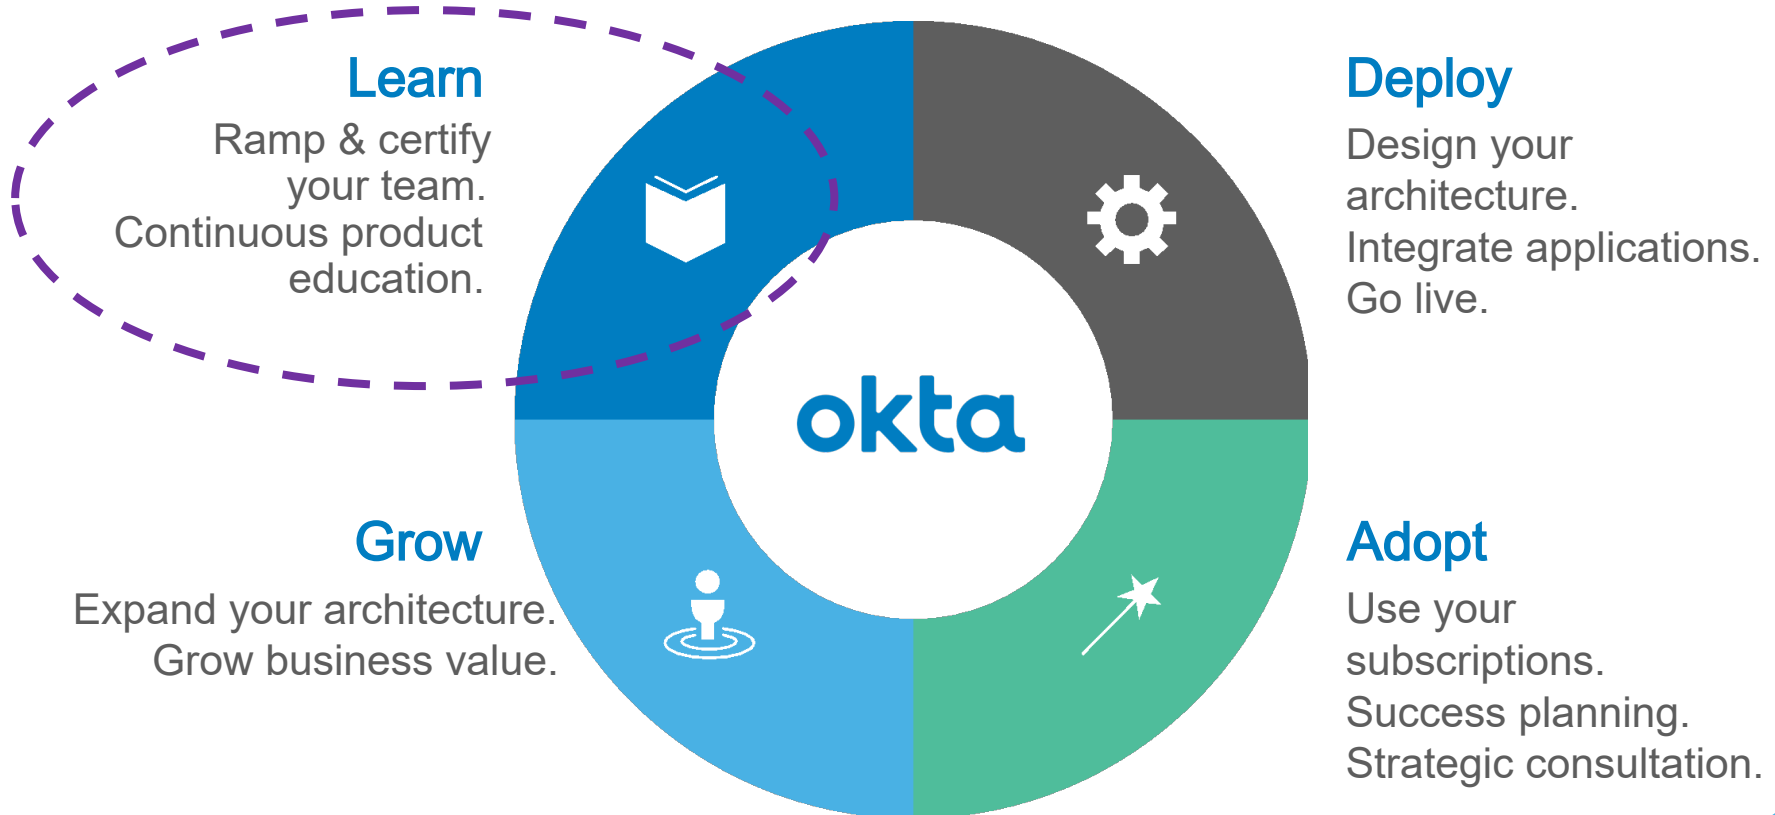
Learn
Ramp & certify your team.
Continuous product education.

Deploy
Design your architecture.
Integrate applications.
Go live.

okta

Grow
Expand your architecture.
Grow business value.

Adopt
Use your subscriptions.
Success planning.
Strategic consultation.